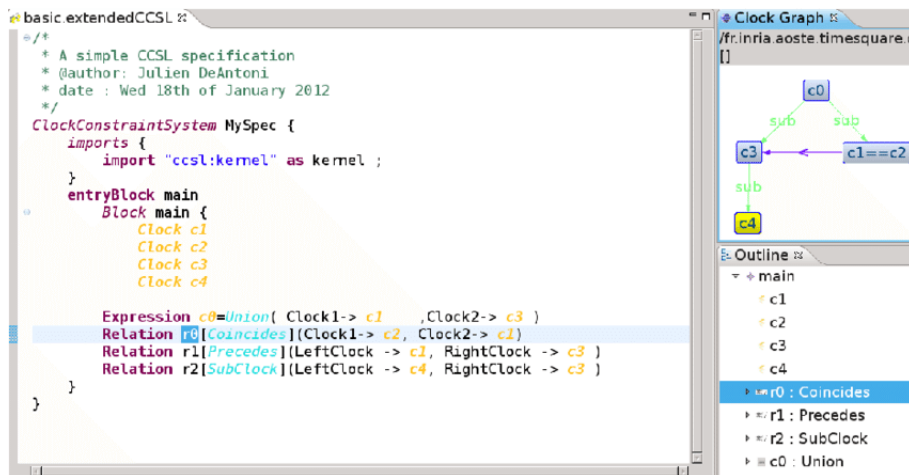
basic.extendedCCSL

/*
 * A simple CCSL specification
 * @author: Julien DeAntoni
 * date : Wed 18th of January 2012
 */
ClockConstraintSystem MySpec {
    imports {
        import "ccsl:kernel" as kernel ;
    }
    entryBlock main
        Block main {
            Clock c1
            Clock c2
            Clock c3
            Clock c4

        Expression c0=Union( Clock1-> c1    ,Clock2-> c3 )
        Relation r0[Coincides](Clock1-> c2, Clock2-> c1)
        Relation r1[Precedes](LeftClock -> c1, RightClock -> c3 )
        Relation r2[SubClock](LeftClock -> c4, RightClock -> c3 )
    }
}

Clock Graph
/fr.inria.aoste.timesquare.
[]

c0
sub
sub
c3
c1==c2
sub
c4

Outline
main
c1
c2
c3
c4
r0 : Coincides
r1 : Precedes
r2 : SubClock
c0 : Union